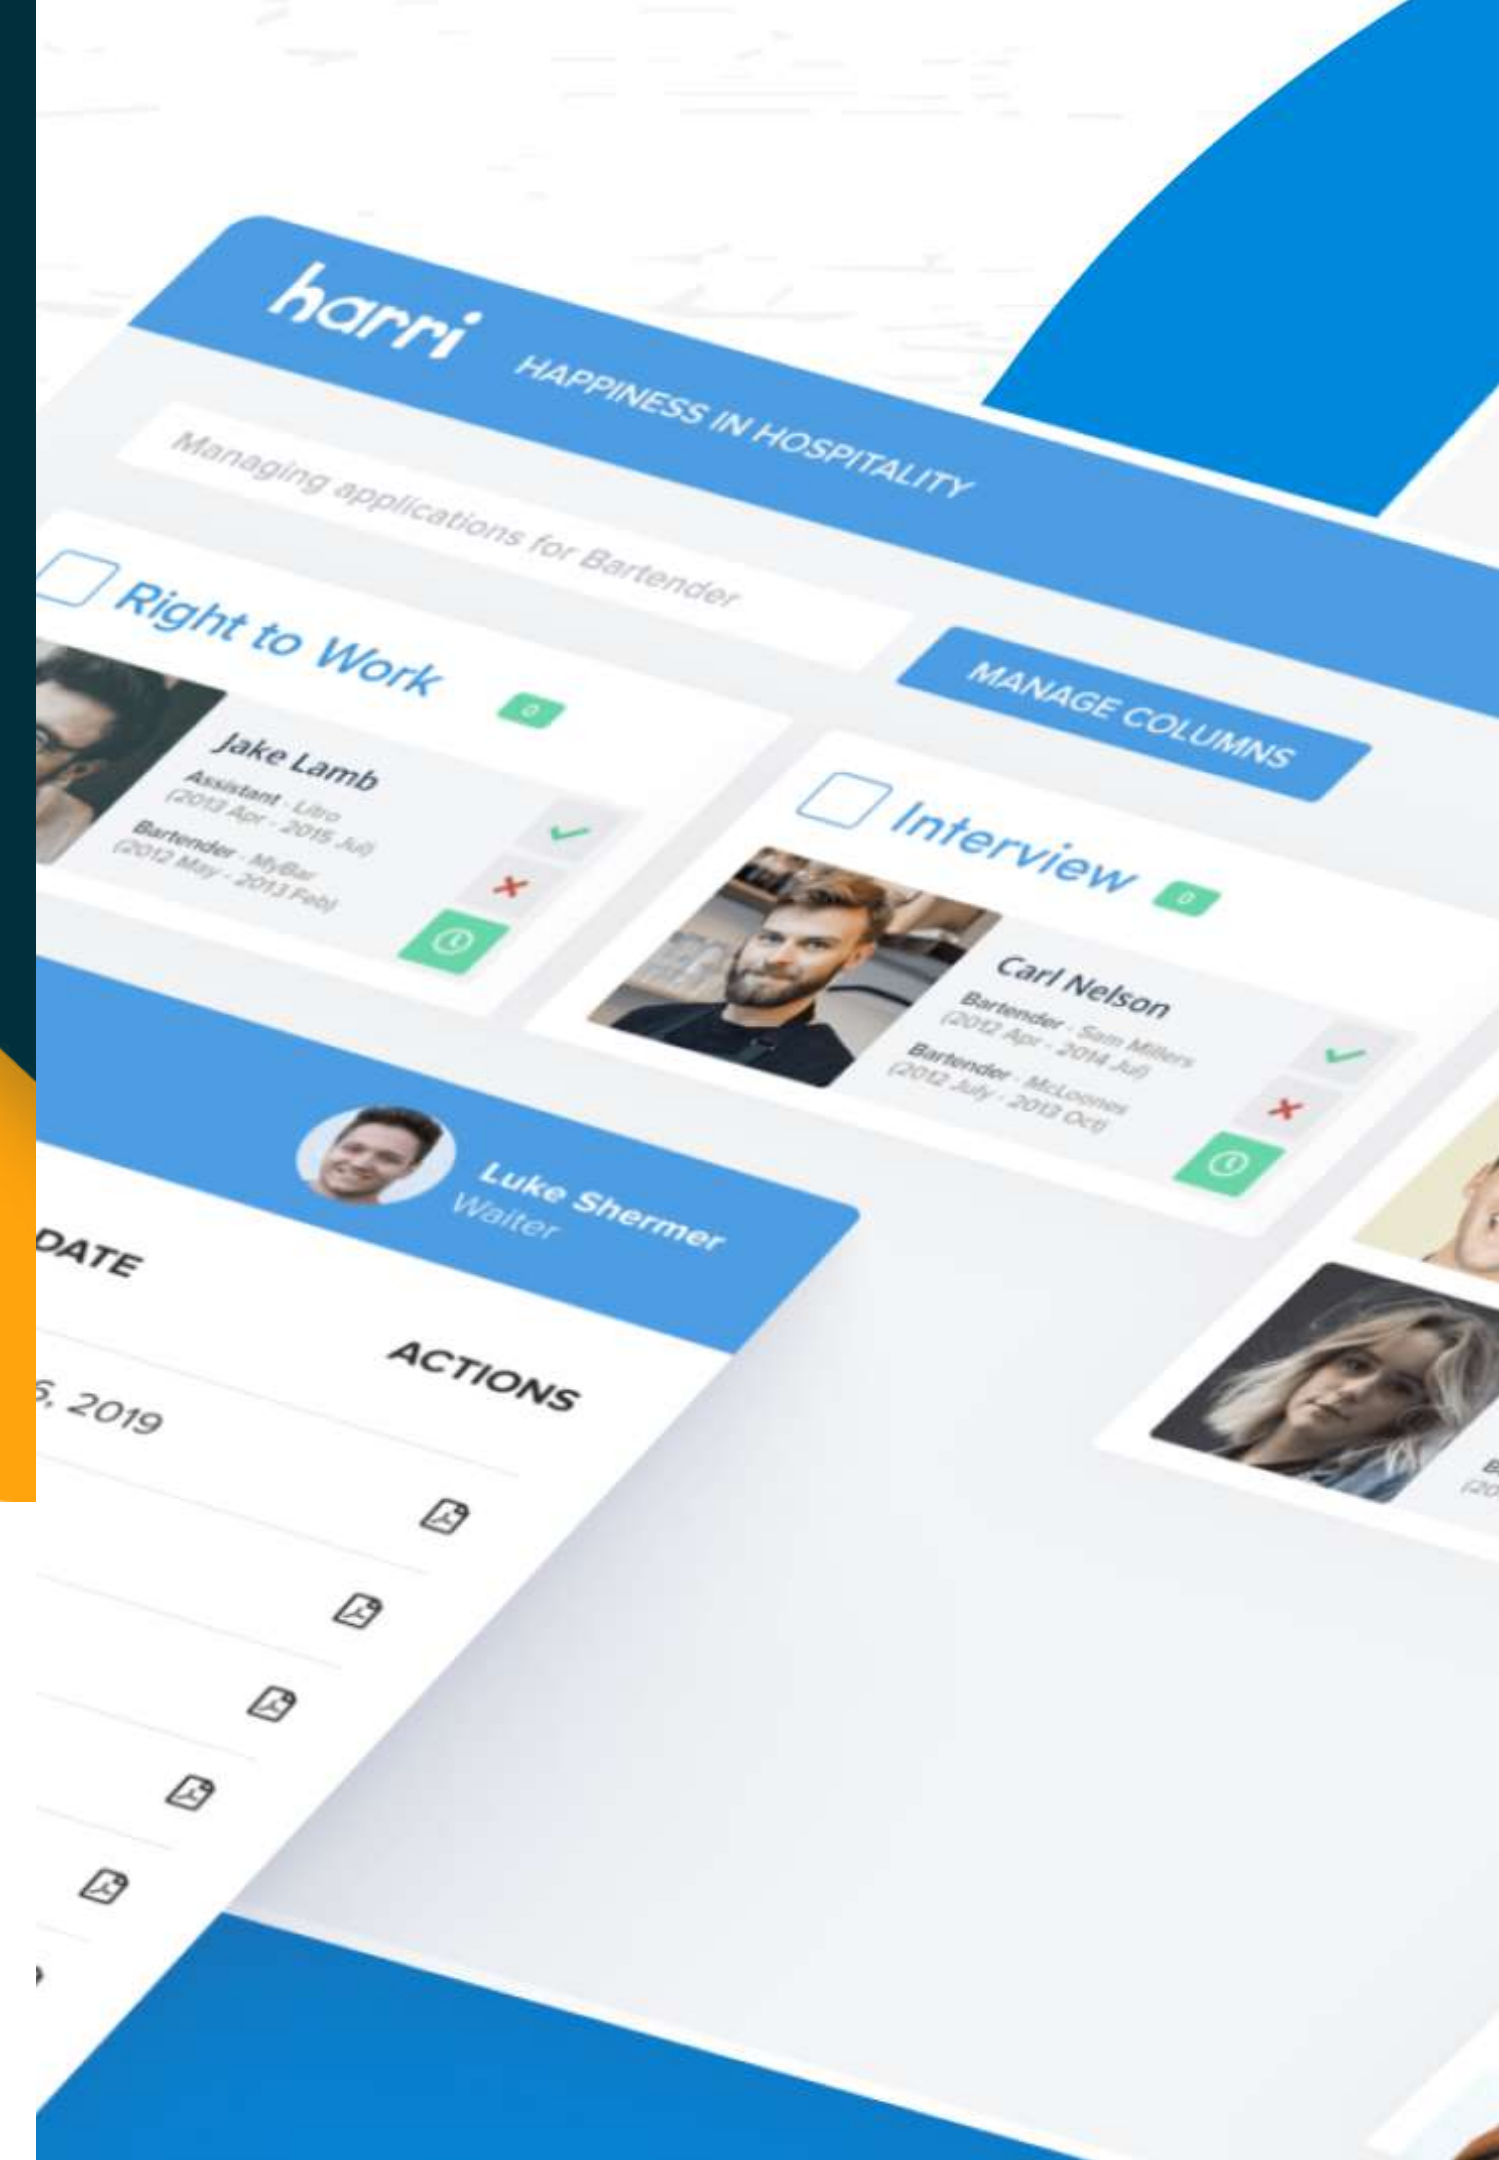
harri HAPPINESS IN HOSPITALITY

Managing applications for Bartender

MANAGE COLUMNS

Right to Work 0

Jake Lamb
Assistant · Litro
(2013 Apr - 2015 Jul)
Bartender · MyBar
(2012 May - 2013 Feb)

Interview 0

Carl Nelson
Bartender · Sam Millers
(2012 Apr - 2014 Jul)
Bartender · McLoones
(2012 July - 2013 Oct)

Luke Shermer
Waiter

DATE
ACTIONS
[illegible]5, 2019